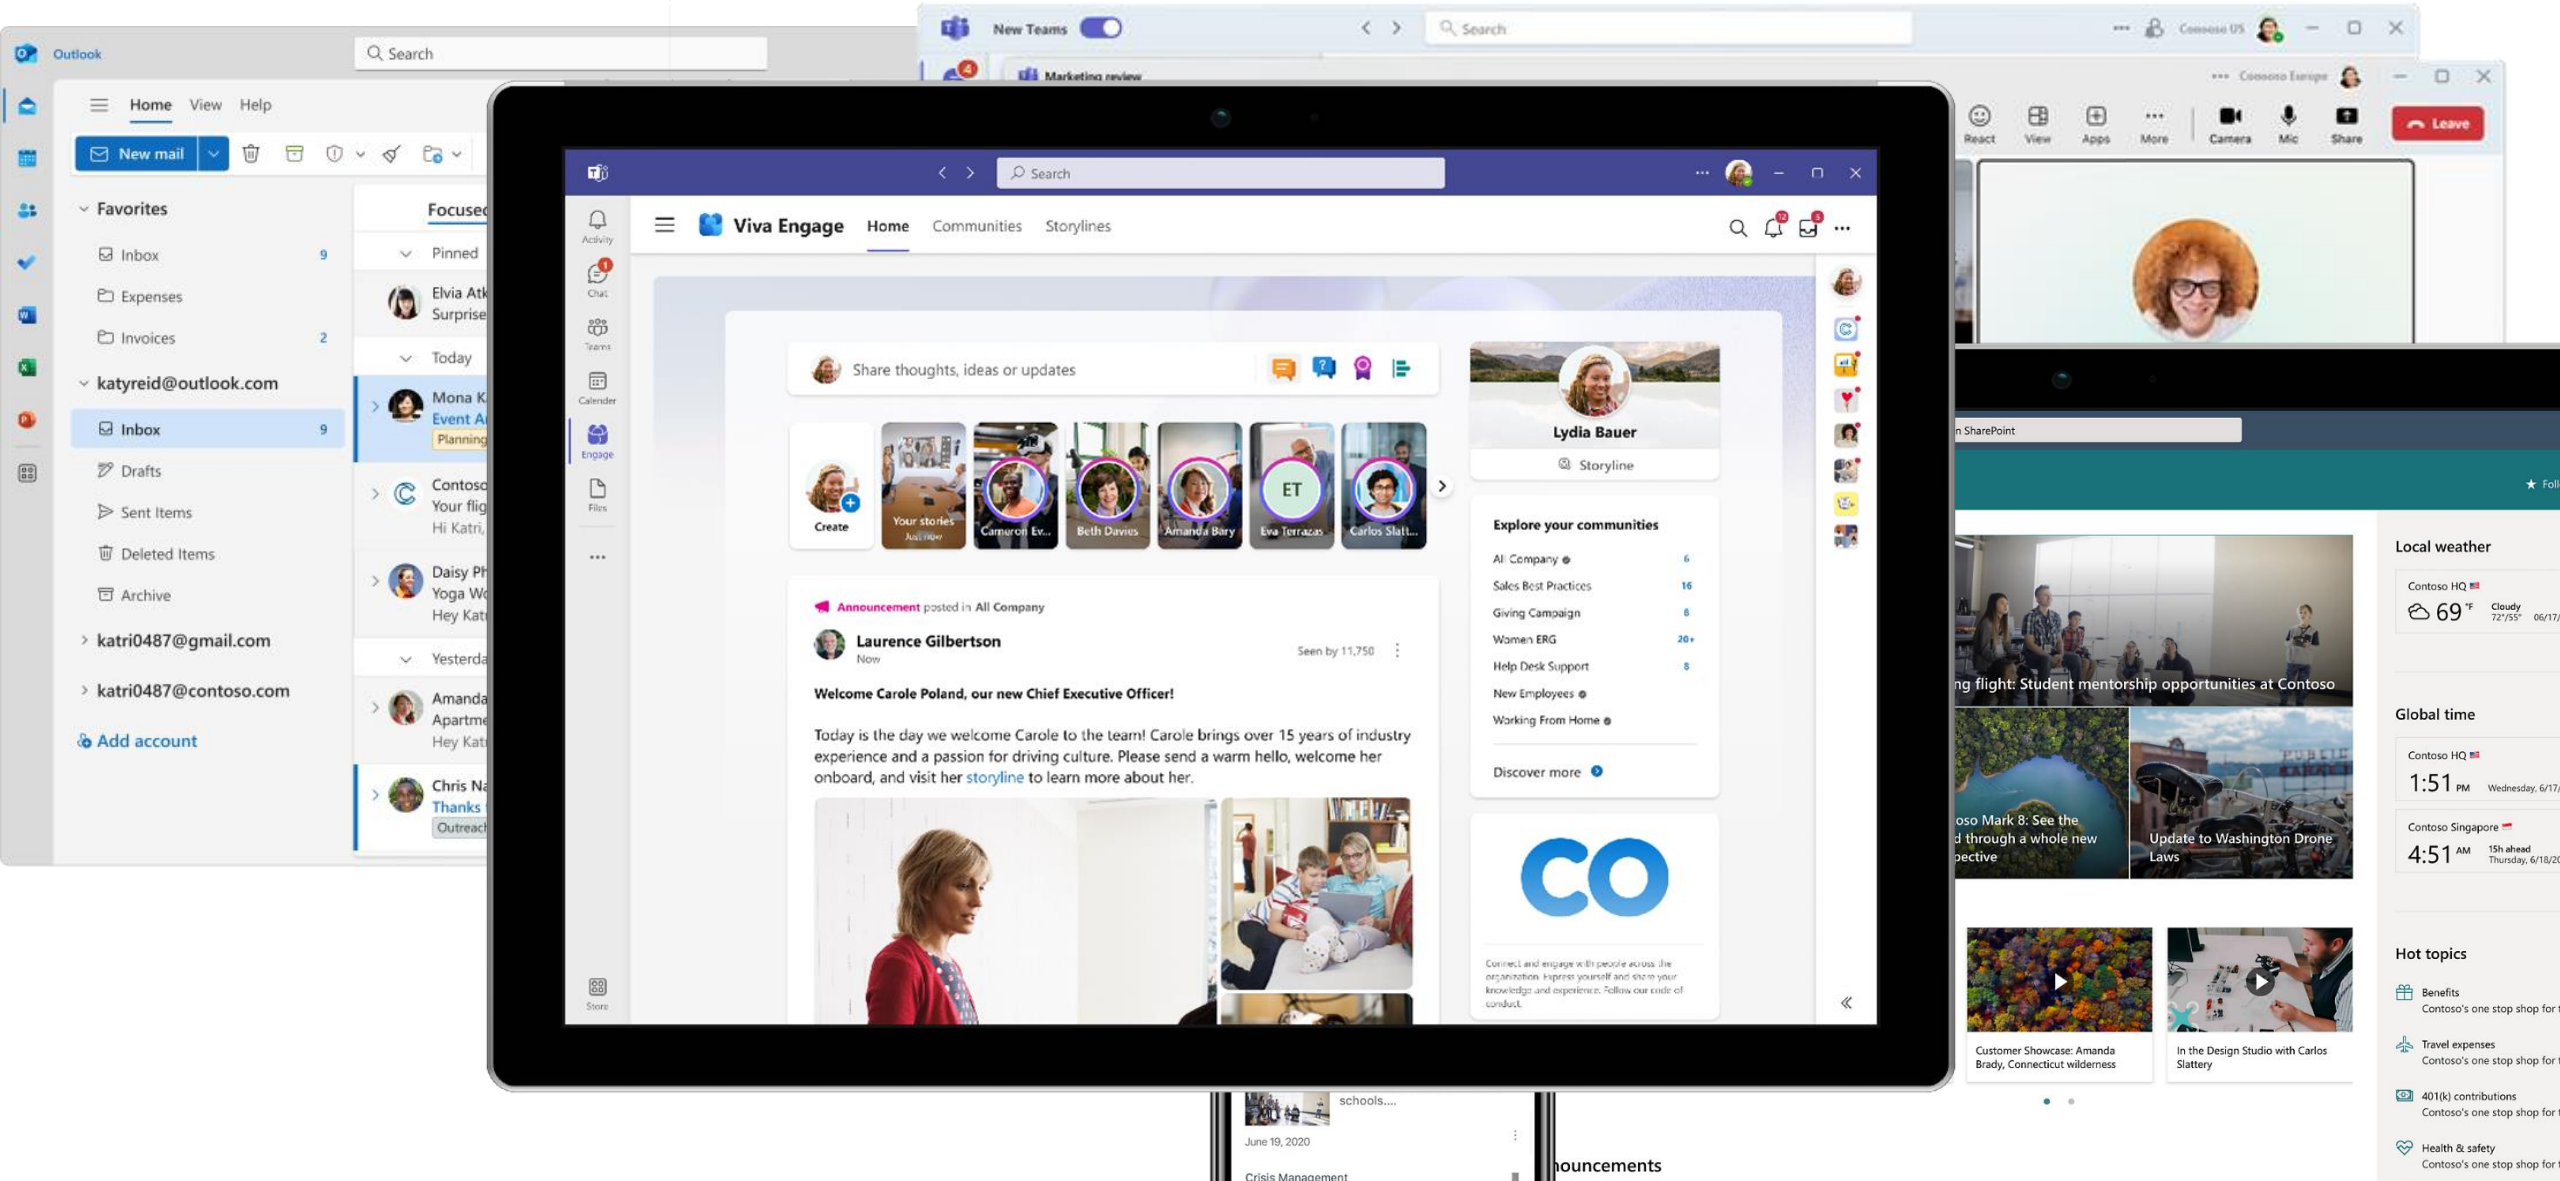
Outlook
Search
Home View Help
New mail
Favorites
Inbox 9
Expenses
Invoices 2
katyreid@outlook.com
Inbox 9
Drafts
Sent Items
Deleted Items
Archive
katri0487@gmail.com
katri0487@contoso.com
Add account
Focused
Pinned
Elvia Atk
Surprise
Today
Mona K
Event A
Planning
Contoso
Your flig
Hi Katri,
Daisy Ph
Yoga Wo
Hey Kat
Yesterda
Amanda
Apartme
Hey Kat
Chris Na
Thanks
Outreach

New Teams
Search
Contoso US
Marketing review
Contoso Europe
React View Apps More Camera Mic Share Leave

Search
Activity
Chat
Teams
Calendar
Engage
Files
Store
Viva Engage Home Communities Storylines
Share thoughts, ideas or updates
Create
Your stories Just now
Cameron Ev...
Beth Davies
Amanda Bary
ET
Eva Terrazas
Carlos Slatt...
Lydia Bauer
Storyline
Explore your communities
All Company 6
Sales Best Practices 16
Giving Campaign 8
Women ERG 20+
Help Desk Support 8
New Employees
Working From Home
Discover more
Announcement posted in All Company
Laurence Gilbertson
Now
Seen by 11,750
Welcome Carole Poland, our new Chief Executive Officer!
Today is the day we welcome Carole to the team! Carole brings over 15 years of industry experience and a passion for driving culture. Please send a warm hello, welcome her onboard, and visit her storyline to learn more about her.
CO
Connect and engage with people across the organization. Express yourself and share your knowledge and experience. Follow our code of conduct.

n SharePoint
Foll
ng flight: Student mentorship opportunities at Contoso
oso Mark 8: See the d through a whole new pective
Update to Washington Drone Laws
Customer Showcase: Amanda Brady, Connecticut wilderness
In the Design Studio with Carlos Slattery
Local weather
Contoso HQ
69 °F
Cloudy 72°/55°
06/17
Global time
Contoso HQ
1:51 PM
Wednesday, 6/17
Contoso Singapore
4:51 AM
15h ahead Thursday, 6/18/20
Hot topics
Benefits
Contoso's one stop shop for
Travel expenses
Contoso's one stop shop for
401(k) contributions
Contoso's one stop shop for
Health & safety
Contoso's one stop shop for
schools....
June 19, 2020
Crisis Management
nouncements